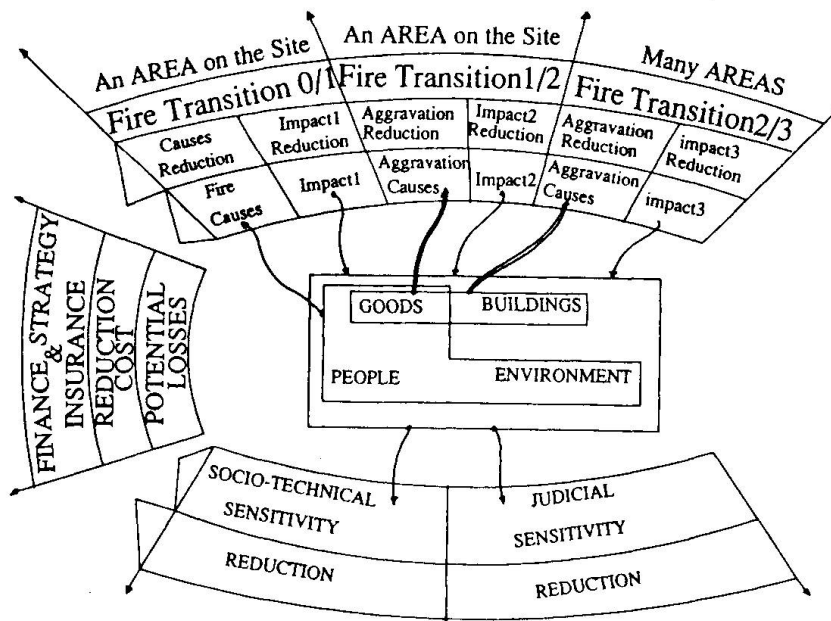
An AREA on the Site

An AREA on the Site

Many AREAS

Fire Transition 0/1

Fire Transition1/2

Fire Transition2/3

Causes Reduction

Impact1 Reduction

Aggravation Reduction

Impact2 Reduction

Aggravation Reduction

impact3 Reduction

Fire Causes

Impact1

Aggravation Causes

Impact2

Aggravation Causes

impact3

FINANCE & STRATEGY INSURANCE

REDUCTION COST

POTENTIAL LOSSES

GOODS

BUILDINGS

PEOPLE

ENVIRONMENT

SOCIO-TECHNICAL SENSITIVITY

REDUCTION

JUDICIAL SENSITIVITY

REDUCTION